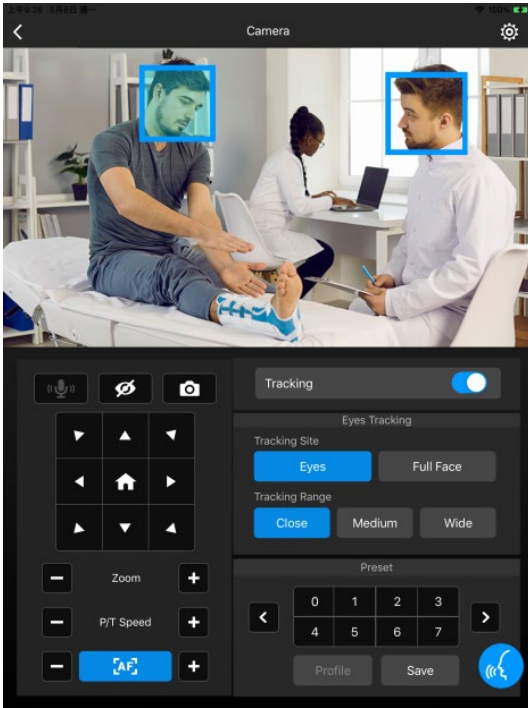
Camera

Tracking

Eyes Tracking

Tracking Site

Eyes

Full Face

Tracking Range

Close

Medium

Wide

Zoom

P/T Speed

[AF]

Preset

| 0 | 1 | 2 | 3 |
|---|---|---|---|
| 4 | 5 | 6 | 7 |

Profile

Save